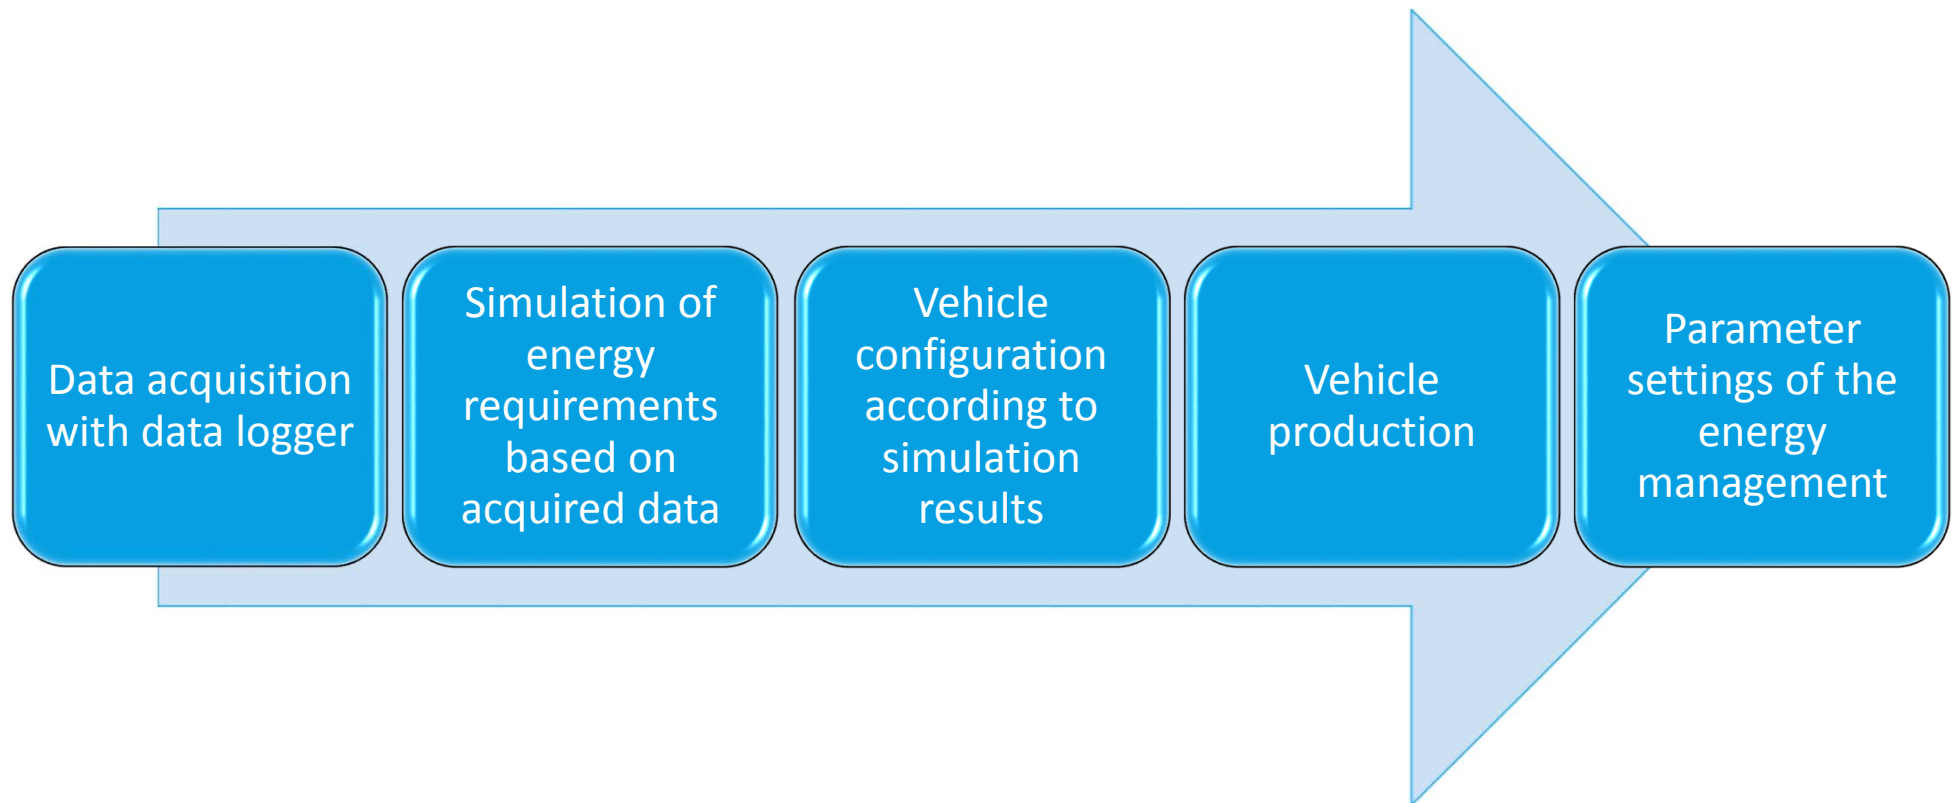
Data acquisition with data logger

Simulation of energy requirements based on acquired data

Vehicle configuration according to simulation results

Vehicle production

Parameter settings of the energy management